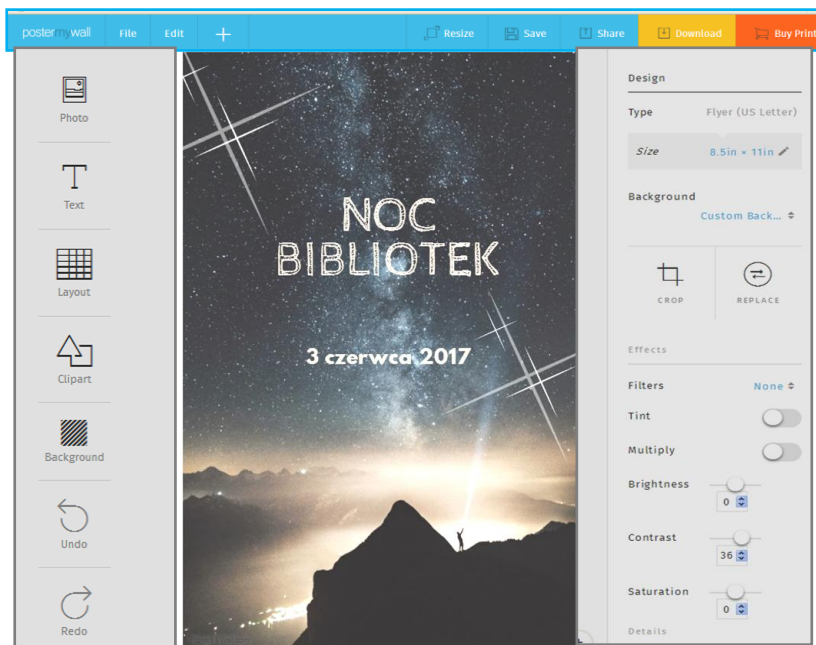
postermywall File Edit + Resize Save Share Download Buy Print

Photo

Text

Layout

Clipart

Background

Undo

Redo

NOC BIBLIOTEK

3 czerwca 2017

Design

Type Flyer (US Letter)

Size 8.5in × 11in

Background
Custom Back...

CROP

REPLACE

Effects

Filters None

Tint

Multiply

Brightness
0

Contrast
36

Saturation
0

Details